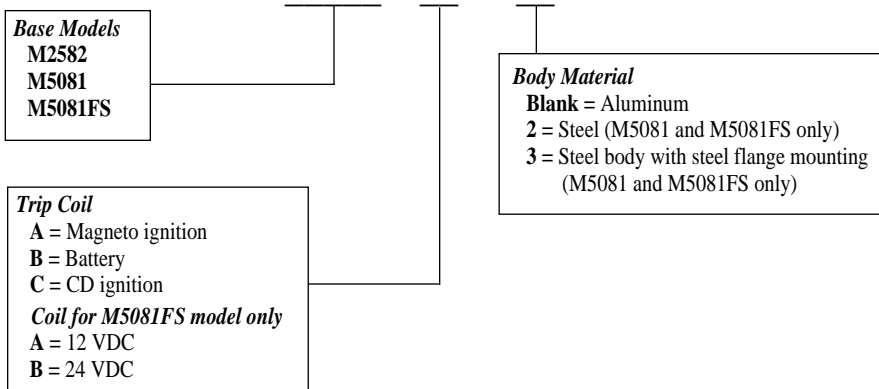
Base Models
M2582
M5081
M5081FS

Body Material
Blank = Aluminum
2 = Steel (M5081 and M5081FS only)
3 = Steel body with steel flange mounting (M5081 and M5081FS only)

Trip Coil
A = Magneto ignition
B = Battery
C = CD ignition
Coil for M5081FS model only
A = 12 VDC
B = 24 VDC